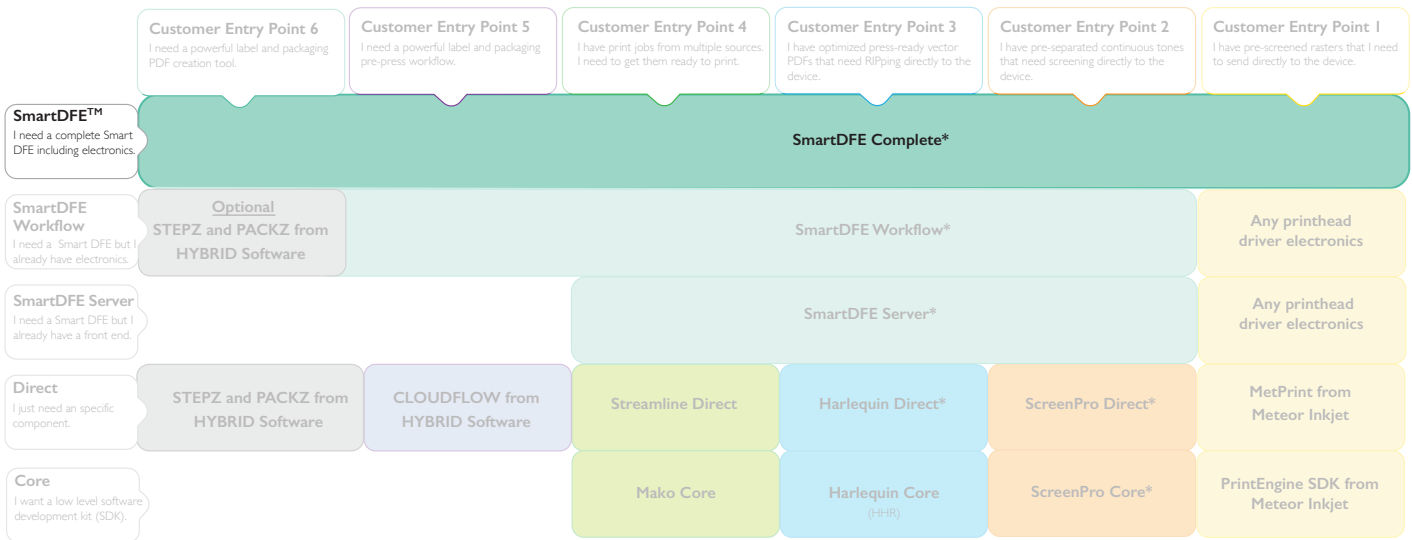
Customer Entry Point 6
I need a powerful label and packaging PDF creation tool.

Customer Entry Point 5
I need a powerful label and packaging pre-press workflow.

Customer Entry Point 4
I have print jobs from multiple sources. I need to get them ready to print.

Customer Entry Point 3
I have optimized press-ready vector PDFs that need RIPping directly to the device.

Customer Entry Point 2
I have pre-separated continuous tones that need screening directly to the device.

Customer Entry Point 1
I have pre-screened rasters that I need to send directly to the device.

SmartDFE$^{TM}$
I need a complete Smart DFE including electronics.

SmartDFE Complete*

SmartDFE Workflow
I need a Smart DFE but I already have electronics.

Optional
STEPZ and PACKZ from HYBRID Software

SmartDFE Workflow*

Any printhead driver electronics

SmartDFE Server
I need a Smart DFE but I already have a front end.

SmartDFE Server*

Any printhead driver electronics

Direct
I just need an specific component.

STEPZ and PACKZ from HYBRID Software

CLOUDFLOW from HYBRID Software

Streamline Direct

Harlequin Direct*

ScreenPro Direct*

MetPrint from Meteor Inkjet

Core
I want a low level software development kit (SDK).

Mako Core

Harlequin Core
(HHR)

ScreenPro Core*

PrintEngine SDK from Meteor Inkjet